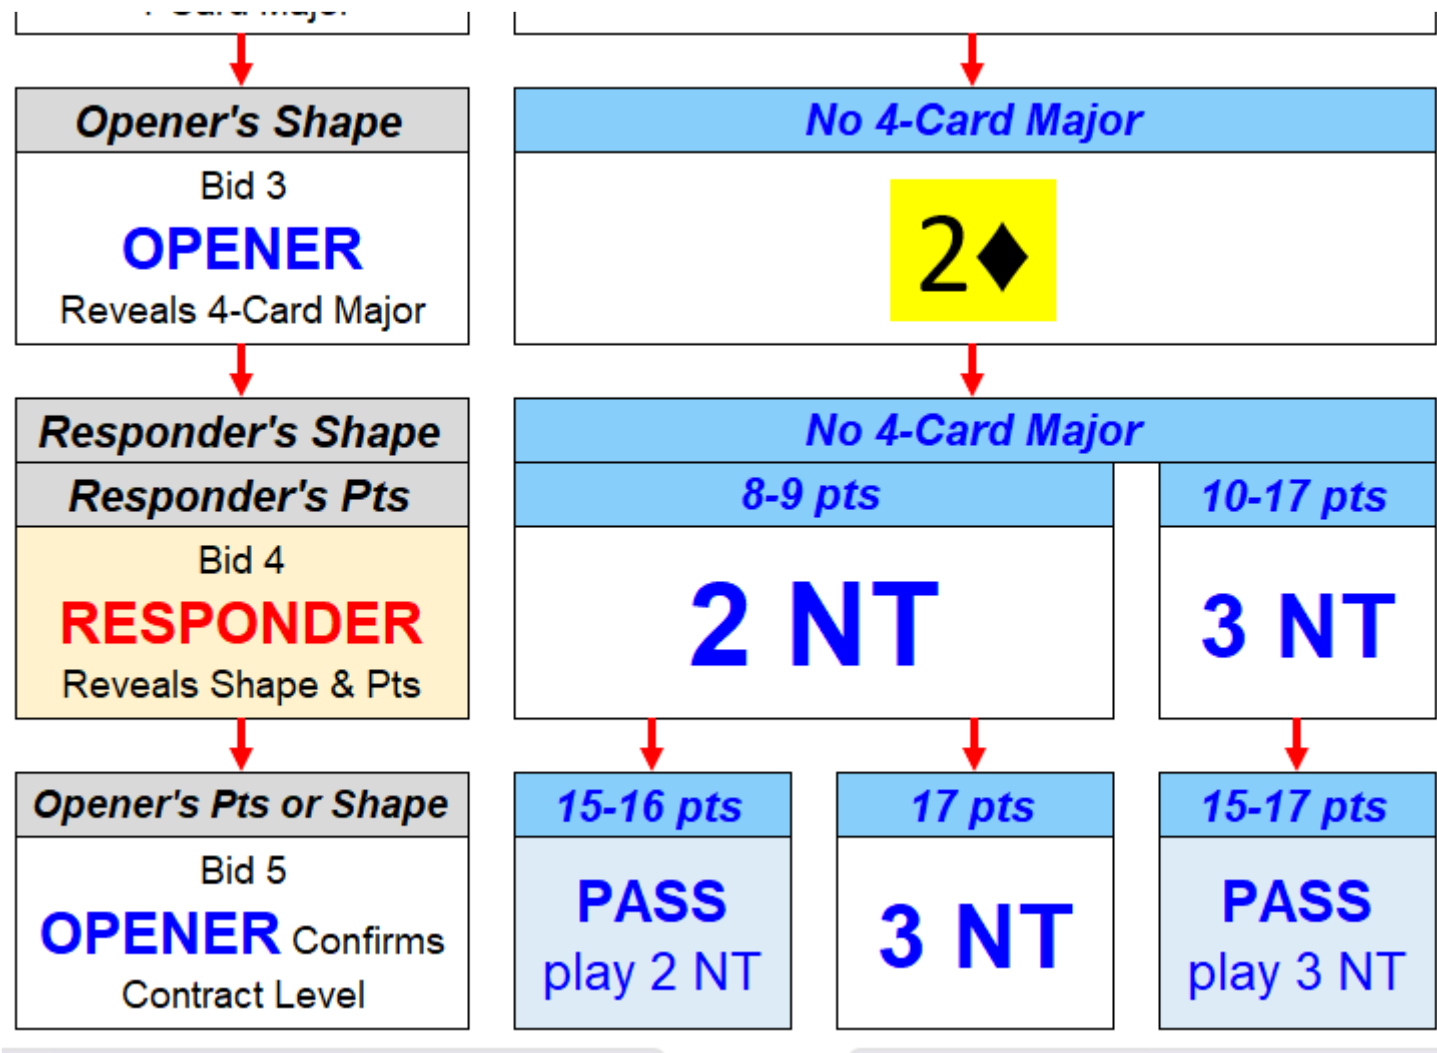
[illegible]

Opener's Shape

Bid 3

OPENER

Reveals 4-Card Major

No 4-Card Major

2♦

Responder's Shape

Responder's Pts

Bid 4

RESPONDER

Reveals Shape & Pts

No 4-Card Major

8-9 pts

2 NT

10-17 pts

3 NT

Opener's Pts or Shape

Bid 5

OPENER Confirms Contract Level

15-16 pts

PASS play 2 NT

17 pts

3 NT

15-17 pts

PASS play 3 NT